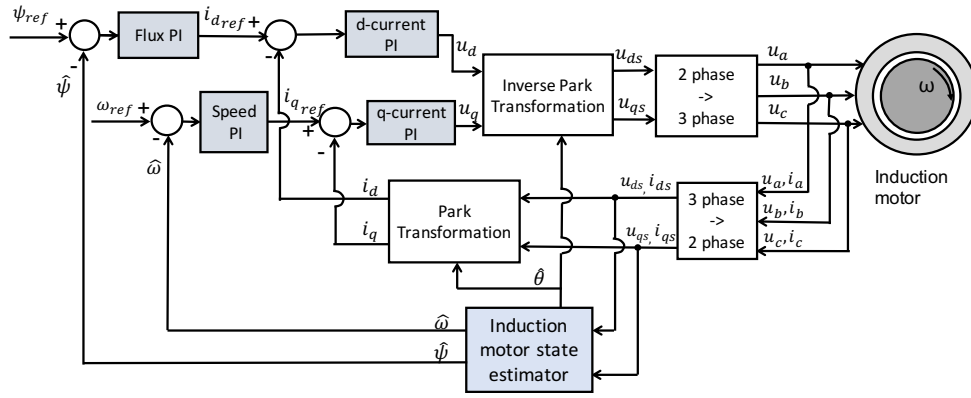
$\psi_{ref}$ + $\hat{\psi}$

Flux PI

$i_{d_{ref}}$ +

-

d-current PI

$u_d$

Inverse Park Transformation

$u_{ds}$

$u_{qs}$

2 phase -> 3 phase

$u_a$

$u_b$

$u_c$

ω

Induction motor

$\omega_{ref}$ + -

$\hat{\omega}$

Speed PI

$i_{q_{ref}}$

+ -

q-current PI

$u_q$

$i_d$

$i_q$

Park Transformation

$u_{ds}, i_{ds}$

$u_{qs}, i_{qs}$

3 phase -> 2 phase

$u_a, i_a$

$u_b, i_b$

$u_c, i_c$

$\hat{\theta}$

$\hat{\omega}$

$\hat{\psi}$

Induction motor state estimator